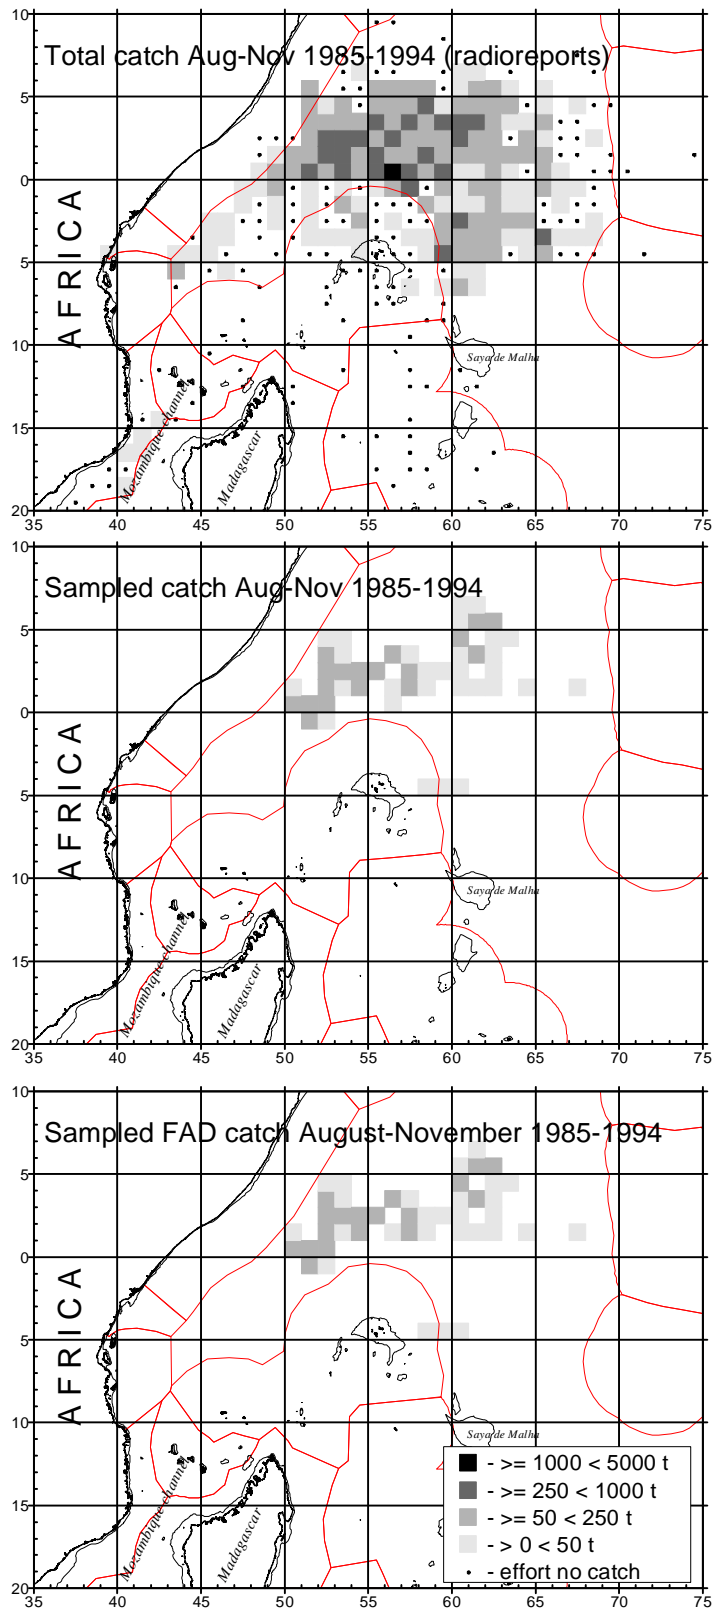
Total catch Aug-Nov 1985-1994 (radioreports)

10
5
0
5
10
15
20

AFRICA

Saya de Malha
Mozambique channel
Madagascar

35 40 45 50 55 60 65 70 75

Sampled catch Aug-Nov 1985-1994

10
5
0
5
10
15
20

AFRICA

Saya de Malha
Mozambique channel
Madagascar

35 40 45 50 55 60 65 70 75

Sampled FAD catch August-November 1985-1994

10
5
0
5
10
15
20

AFRICA

Saya de Malha
Mozambique channel
Madagascar

- >= 1000 < 5000 t
- >= 250 < 1000 t
- >= 50 < 250 t
- > 0 < 50 t
- effort no catch

35 40 45 50 55 60 65 70 75